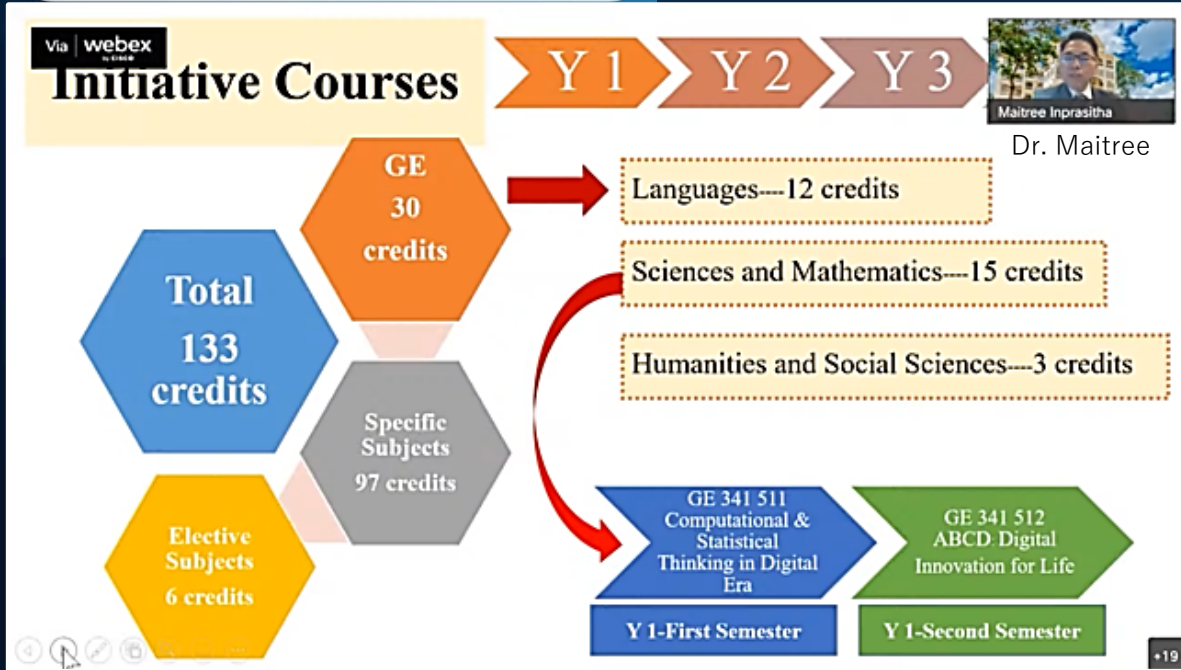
Via | webex by CISCO

Initiative Courses

Y 1

Y 2

Y 3

Maitree Inprasitha

Dr. Maitree

GE
30
credits

Languages----12 credits

Total
133
credits

Sciences and Mathematics----15 credits

Humanities and Social Sciences----3 credits

Specific Subjects
97 credits

Elective Subjects
6 credits

GE 341 511
Computational & Statistical Thinking in Digital Era

GE 341 512
ABCD Digital Innovation for Life

Y 1-First Semester

Y 1-Second Semester

+19